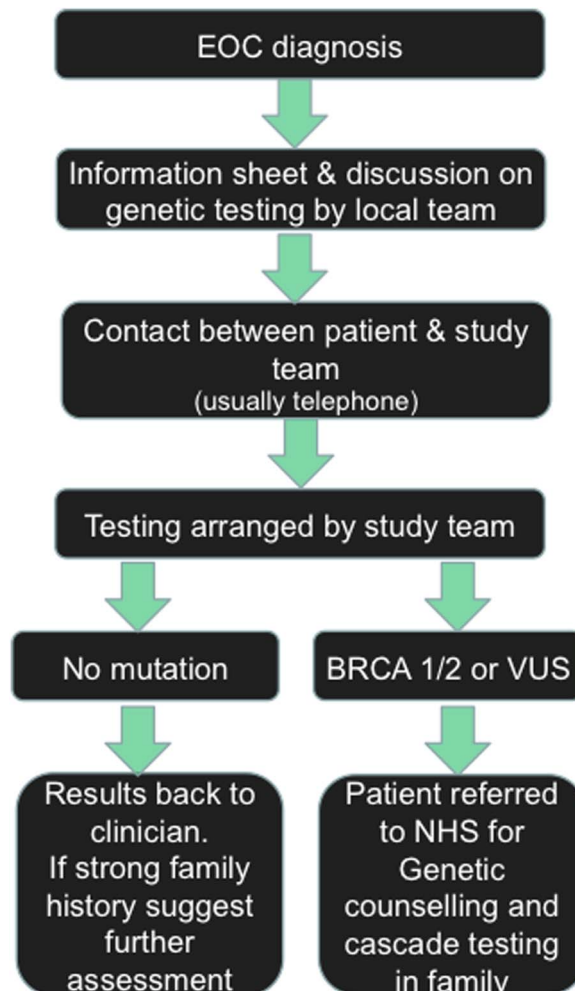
EOC diagnosis

Information sheet & discussion on genetic testing by local team

Contact between patient & study team
(usually telephone)

Testing arranged by study team

No mutation

BRCA 1/2 or VUS

Results back to clinician.
If strong family history suggest further assessment

Patient referred to NHS for Genetic counselling and cascade testing in family